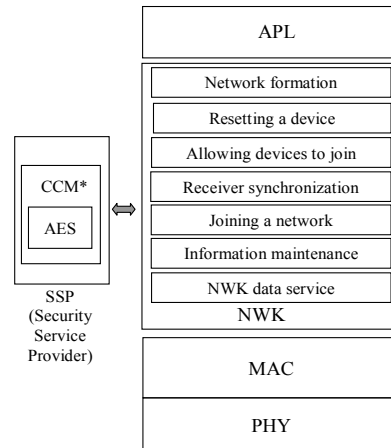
APL

CCM*

AES

SSP (Security Service Provider)

Network formation

Resetting a device

Allowing devices to join

Receiver synchronization

Joining a network

Information maintenance

NWK data service

NWK

MAC

PHY